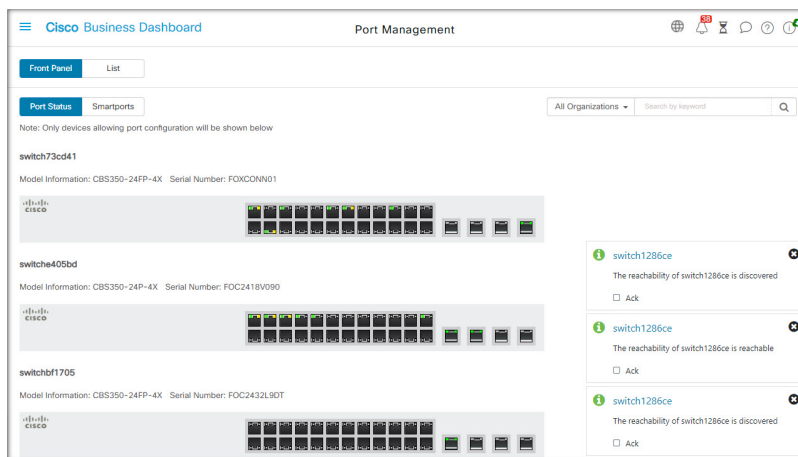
Cisco Business Dashboard

Port Management

38

Front Panel List

Port Status Smartports

All Organizations

Search by keyword

Note: Only devices allowing port configuration will be shown below

switch73cd41

Model Information: CBS350-24FP-4X Serial Number: FOXCONN01

cisco

switche405bd

Model Information: CBS350-24P-4X Serial Number: FOC2418V090

cisco

switchbf1705

Model Information: CBS350-24FP-4X Serial Number: FOC2432L9DT

cisco

switch1286ce

The reachability of switch1286ce is discovered

Ack

switch1286ce

The reachability of switch1286ce is reachable

Ack

switch1286ce

The reachability of switch1286ce is discovered

Ack